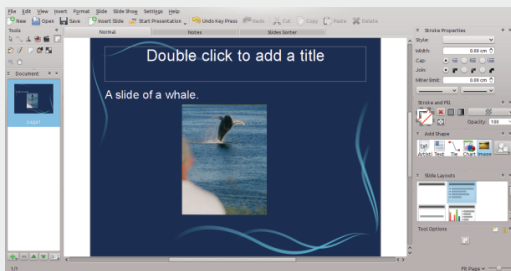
File Edit View Insert Format Slide Slide Show Settings Help

New Open Save Insert Slide Start Presentation Undo Key Press Redo Cut Copy Paste Delete

Tools

Normal Notes Slides Sorter

Document

page1

Double click to add a title

A slide of a whale.

Stroke Properties

Style

Width 0.00 cm

Cap

Join

Miter limit 0.00 cm

Stroke and Fill

Opacity 100

Add Shape

Artistic Text Tile Chart Image

Slide Layouts

Text Options

1/1

Fit Page